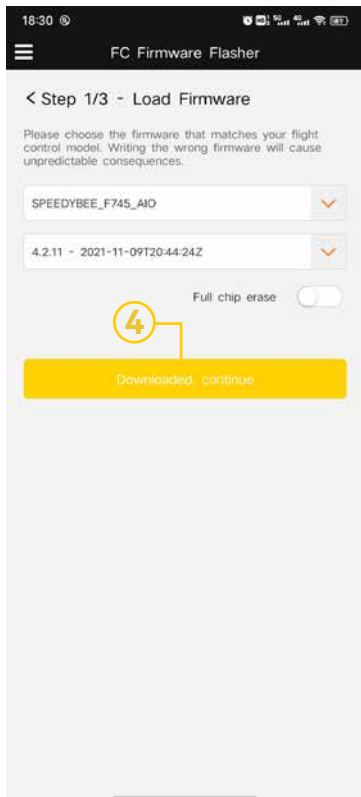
18:30

FC Firmware Flasher

< Step 1/3 - Load Firmware

Please choose the firmware that matches your flight control model. Writing the wrong firmware will cause unpredictable consequences.

SPEEDYBEE_F745_AIO

4.2.11 - 2021-11-09T20:44:24Z

Full chip erase

4

Downloaded, continue